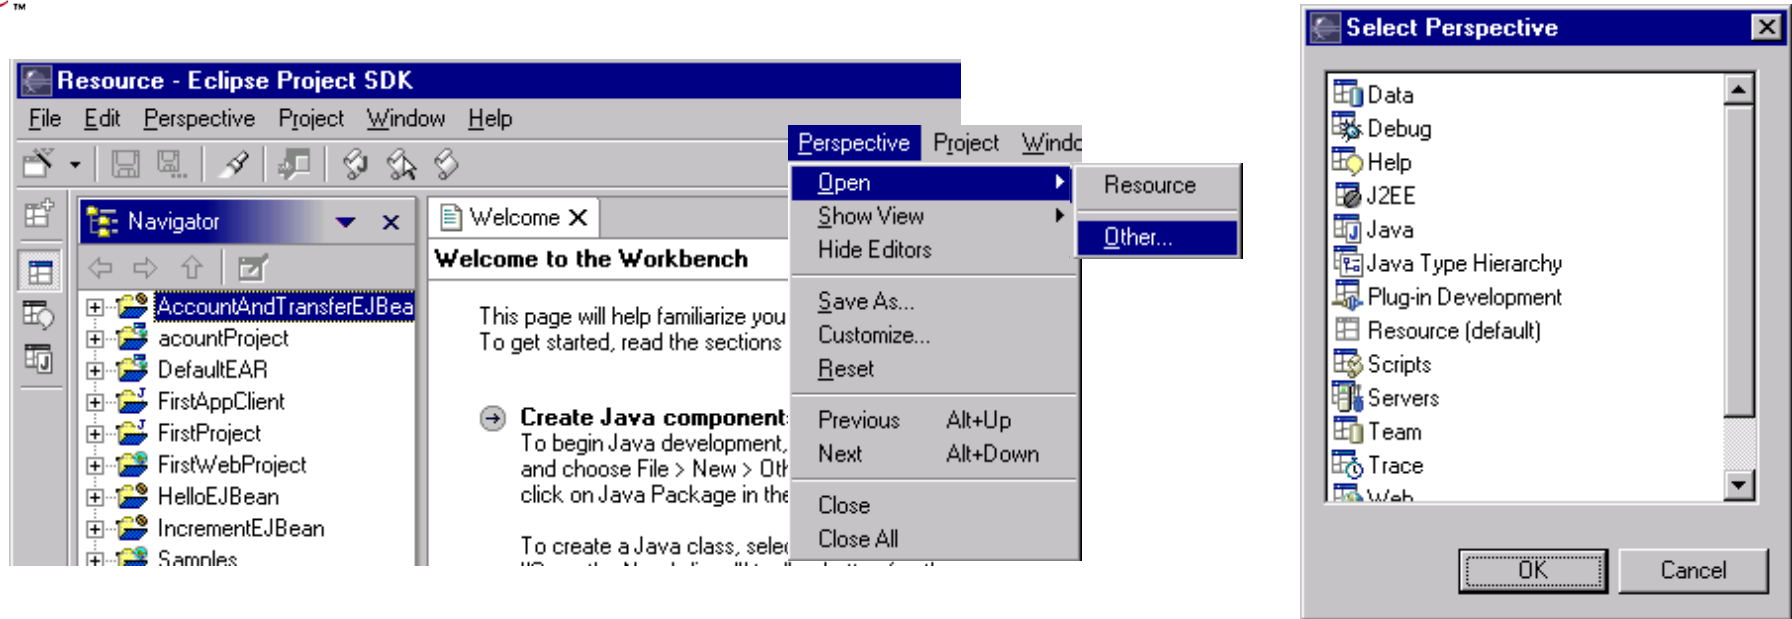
™

Resource - Eclipse Project SDK

File Edit Perspective Project Window Help

Navigator

Welcome

Welcome to the Workbench

AccountAndTransferEJBea
acountProject
DefaultEAR
FirstAppClient
FirstProject
FirstWebProject
HelloEJBean
IncrementEJBean
Samples

This page will help familiarize you
To get started, read the sections

Create Java component
To begin Java development,
and choose File > New > Oth
click on Java Package in the

To create a Java class, selec

Perspective Project Windo

Open
Show View
Hide Editors
Save As...
Customize...
Reset
Previous Alt+Up
Next Alt+Down
Close
Close All

Resource
Other...

Select Perspective

Data
Debug
Help
J2EE
Java
Java Type Hierarchy
Plug-in Development
Resource (default)
Scripts
Servers
Team
Trace
Web

OK
Cancel